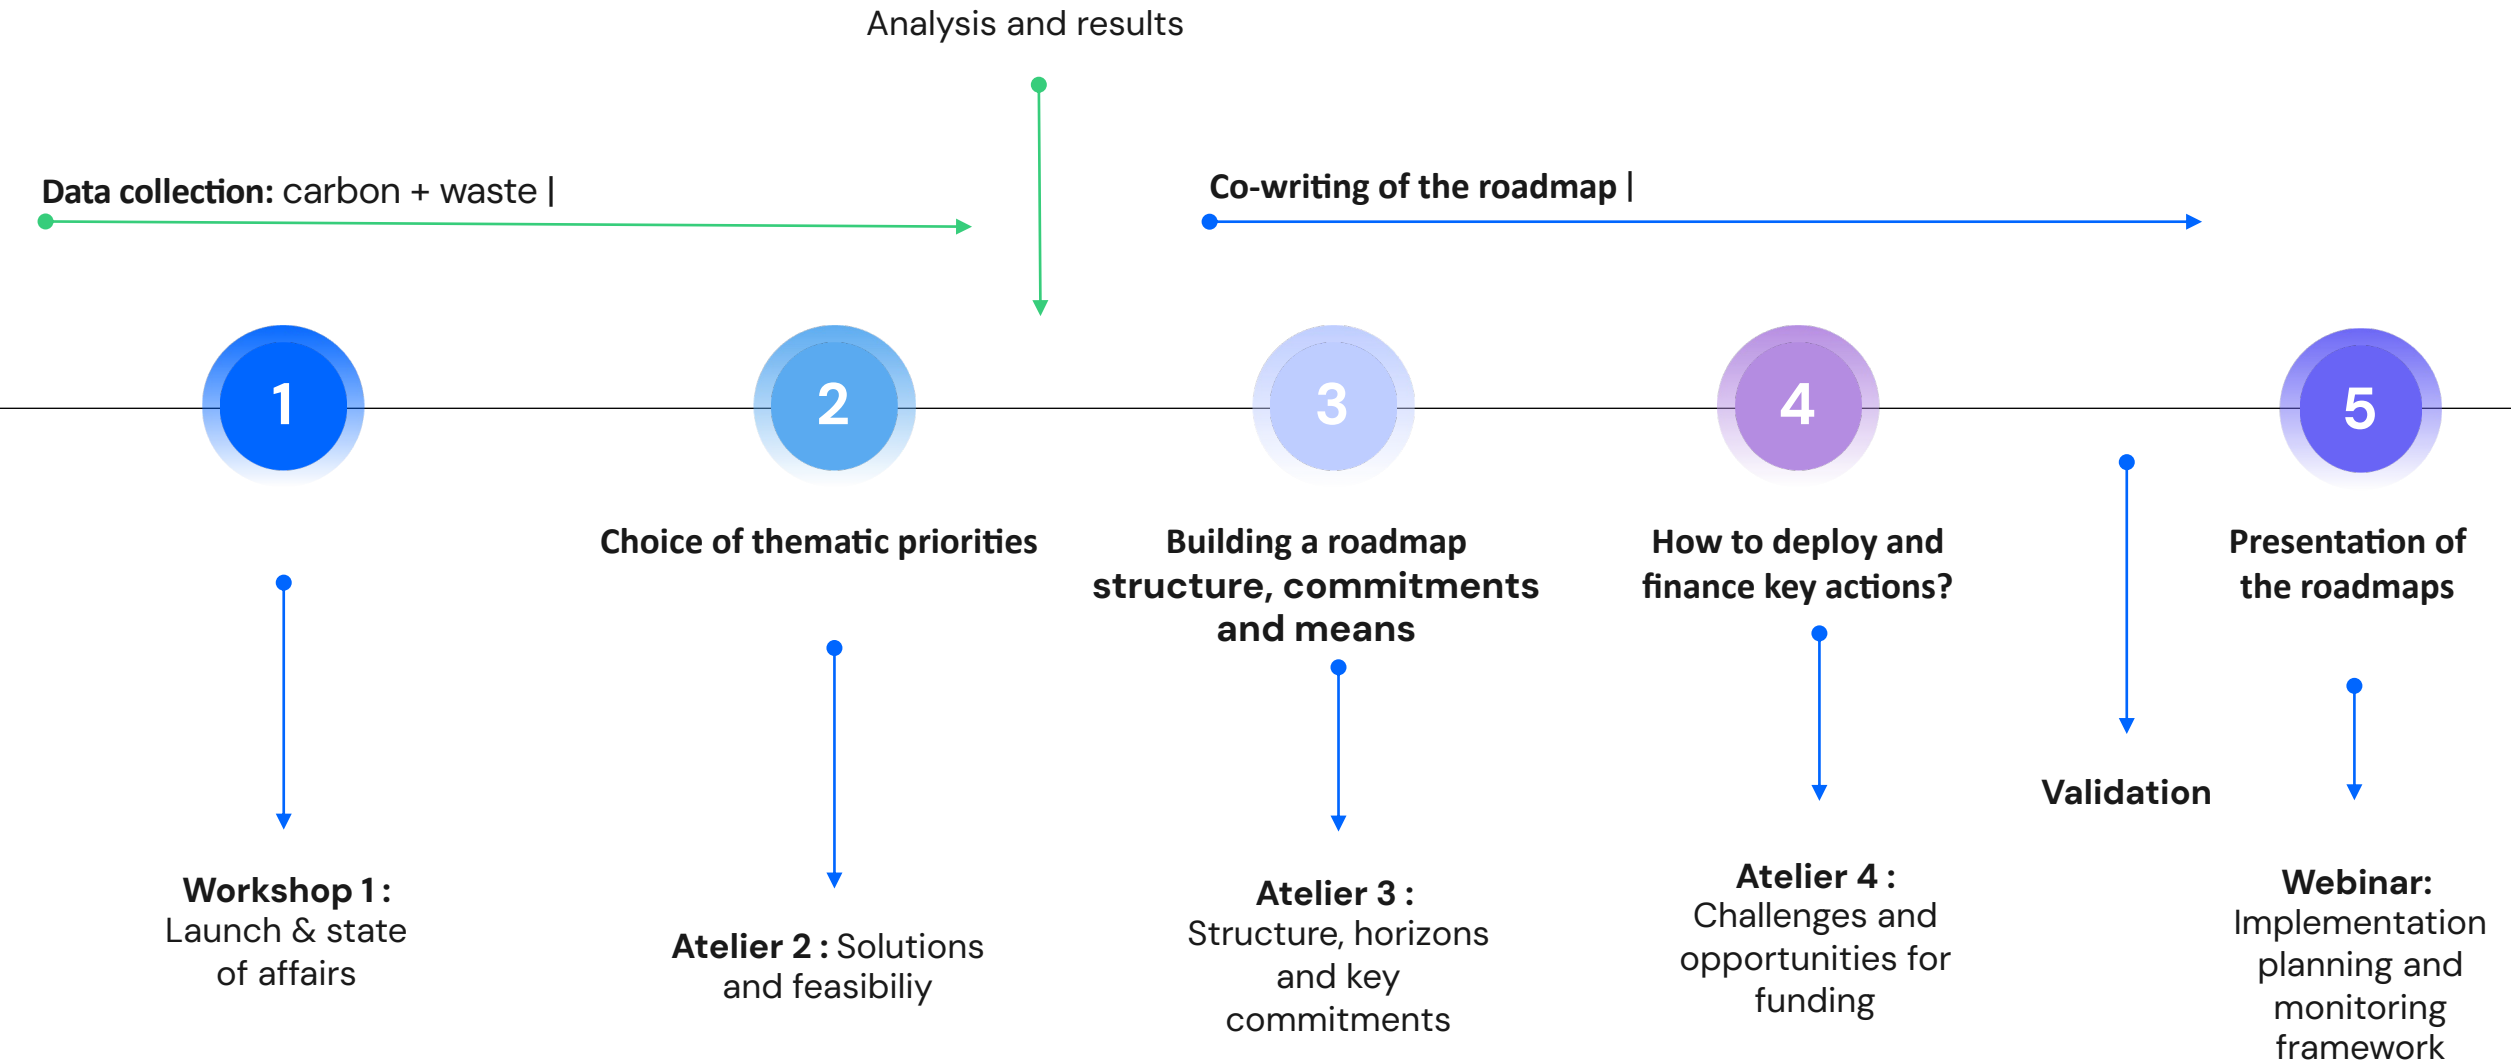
Analysis and results

Data collection: carbon + waste |

Co-writing of the roadmap |

1

2

3

4

5

Choice of thematic priorities

Building a roadmap structure, commitments and means

How to deploy and finance key actions?

Presentation of the roadmaps

Validation

Workshop 1 : Launch & state of affairs

Atelier 2 : Solutions and feasibiliy

Atelier 3 : Structure, horizons and key commitments

Atelier 4 : Challenges and opportunities for funding

Webinar: Implementation planning and monitoring framework